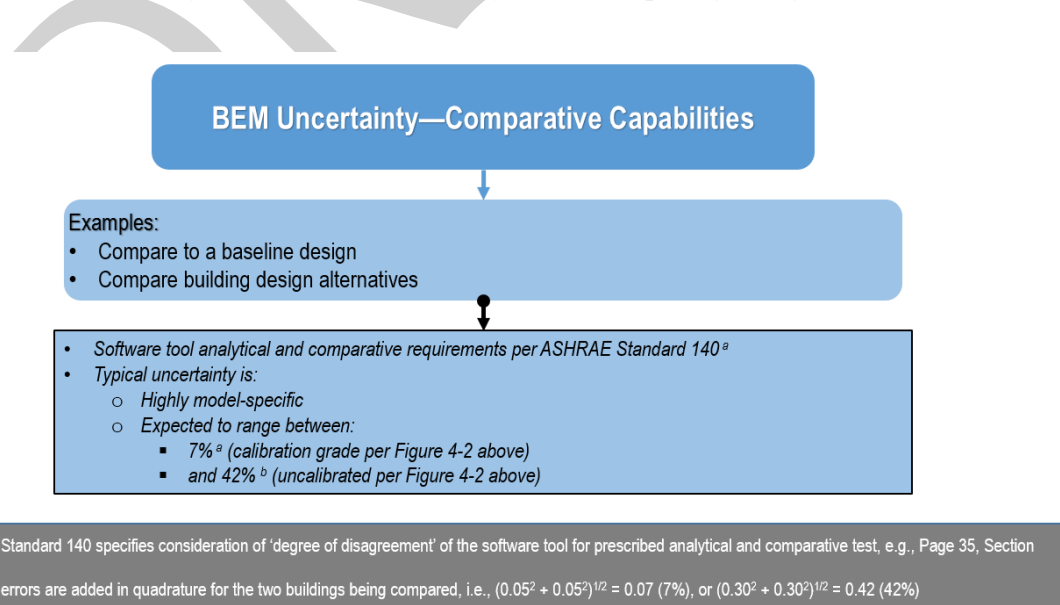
BEM Uncertainty—Comparative Capabilities

Examples:
• Compare to a baseline design
• Compare building design alternatives

• Software tool analytical and comparative requirements per ASHRAE Standard 140 $^{a}$
• Typical uncertainty is:
o Highly model-specific
o Expected to range between:
▪ 7% $^{a}$ (calibration grade per Figure 4-2 above)
▪ and 42% $^{b}$ (uncalibrated per Figure 4-2 above)

Standard 140 specifies consideration of 'degree of disagreement' of the software tool for prescribed analytical and comparative test, e.g., Page 35, Section

errors are added in quadrature for the two buildings being compared, i.e., $(0.05^2 + 0.05^2)^{1/2}$ = 0.07 (7%), or $(0.30^2 + 0.30^2)^{1/2}$ = 0.42 (42%)